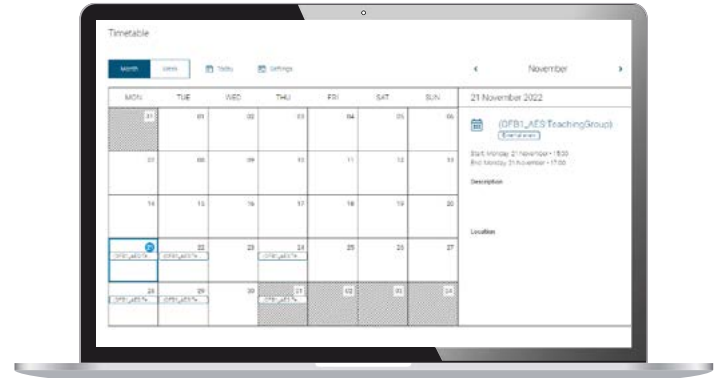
Timetable

Month | Week | Today | Settings

November

| MON | TUE | WED | THU | FRI | SAT | SUN |
|---|---|---|---|---|---|---|
| 31 | 01 | 02 | 03 | 04 | 05 | 06 |
| 07 | 08 | 09 | 10 | 11 | 12 | 13 |
| 14 | 15 | 16 | 17 | 18 | 19 | 20 |
| 21 (DFB1_AES Te | 22 (DFB1_AES Te | 23 | 24 (DFB1_AES Te | 25 | 26 | 27 |
| 28 (DFB1_AES Te | 29 (DFB1_AES Te | 30 | 01 (DFB1_AES Te | 02 | 03 | 04 |

21 November 2022

(DFB1_AES TeachingGroup)

Start: Monday 21 November • 15:00
End: Monday 21 November • 17:00

Description

Location